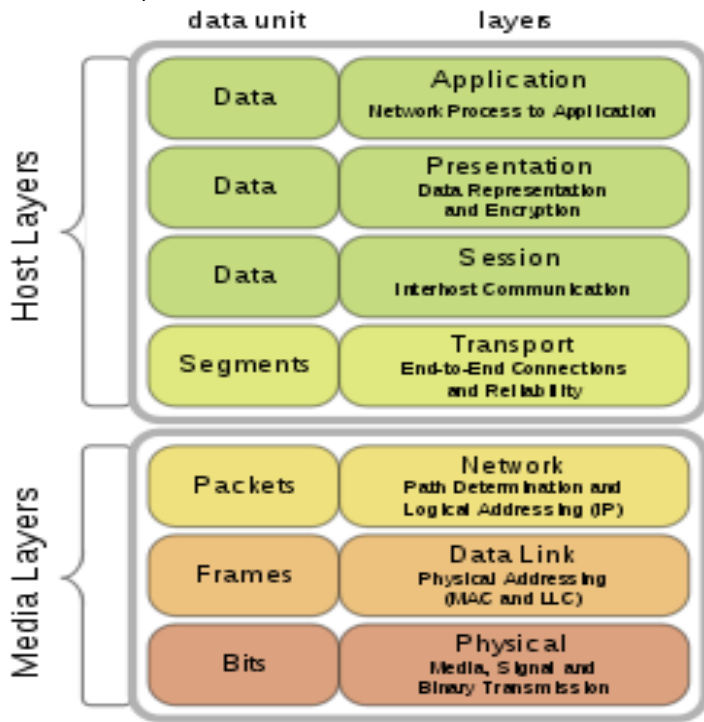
data unit

layers

Host Layers

| Data | Application<br>Network Process to Application |
|---|---|
| Data | Presentation<br>Data Representation and Encryption |
| Data | Session<br>Interhost Communication |
| Segments | Transport<br>End-to-End Connections and Reliability |

Media Layers

| Packets | Network<br>Path Determination and Logical Addressing (IP) |
|---|---|
| Frames | Data Link<br>Physical Addressing (MAC and LLC) |
| Bits | Physical<br>Media, Signal and Binary Transmission |